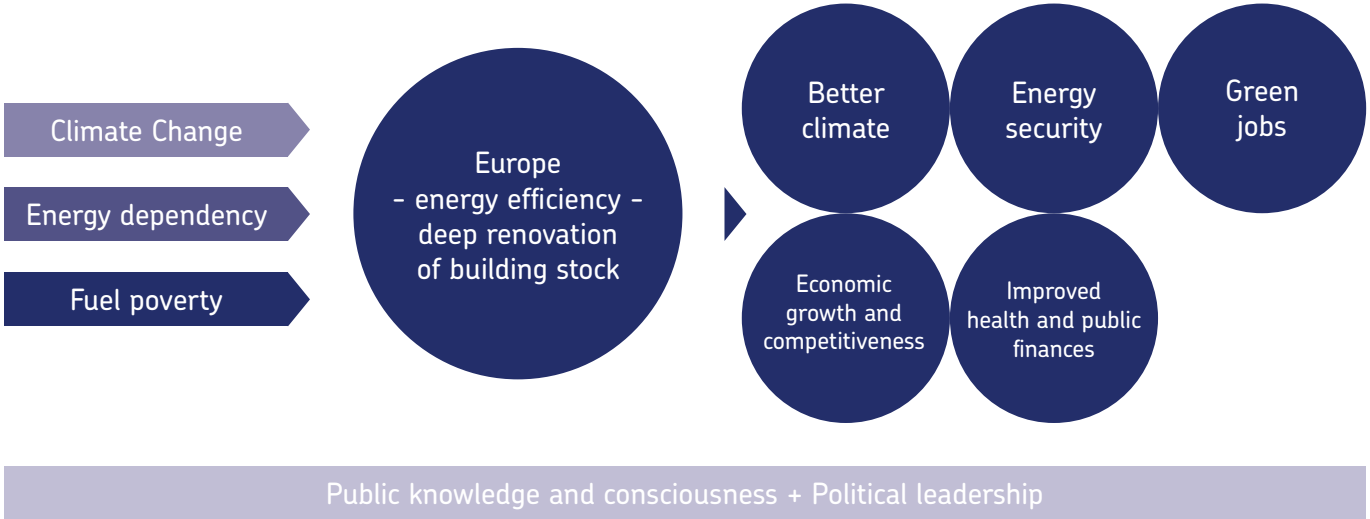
Climate Change

Energy dependency

Fuel poverty

Europe
- energy efficiency -
deep renovation
of building stock

Better climate

Energy security

Green jobs

Economic growth and competitiveness

Improved health and public finances

Public knowledge and consciousness + Political leadership